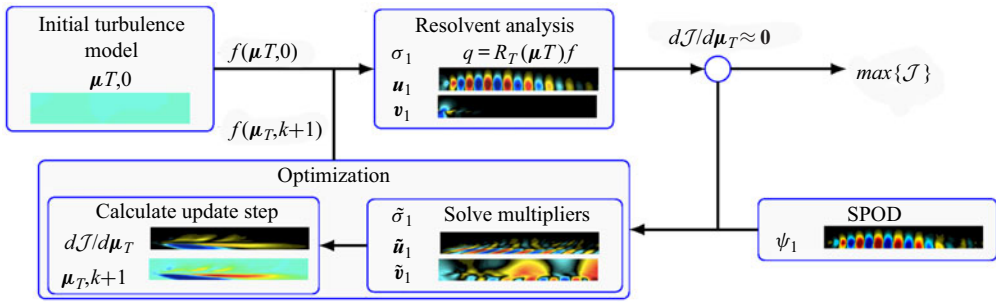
Initial turbulence model

$\boldsymbol{\mu}T,0$

$f(\boldsymbol{\mu}T,0)$

Resolvent analysis

$\sigma_1$ $q = R_T(\boldsymbol{\mu}T)f$

$\boldsymbol{u}_1$

$\boldsymbol{v}_1$

$d\mathcal{J}/d\boldsymbol{\mu}_T \approx \boldsymbol{0}$

$max\{\mathcal{J}\}$

$f(\boldsymbol{\mu}_T,k+1)$

Optimization

Calculate update step

$d\mathcal{J}/d\boldsymbol{\mu}_T$

$\boldsymbol{\mu}_T,k+1$

$\tilde{\sigma}_1$ Solve multipliers

$\tilde{\boldsymbol{u}}_1$

$\tilde{\boldsymbol{v}}_1$

SPOD

$\psi_1$